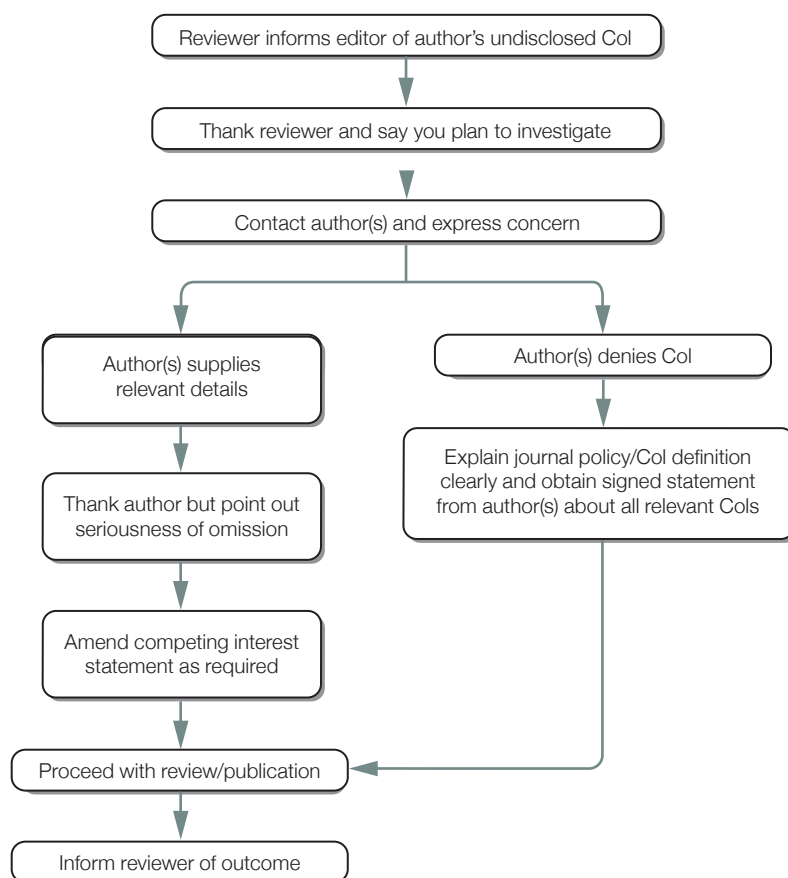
Reviewer informs editor of author's undisclosed CoI

Thank reviewer and say you plan to investigate

Contact author(s) and express concern

Author(s) supplies relevant details

Author(s) denies CoI

Thank author but point out seriousness of omission

Explain journal policy/CoI definition clearly and obtain signed statement from author(s) about all relevant CoIs

Amend competing interest statement as required

Proceed with review/publication

Inform reviewer of outcome